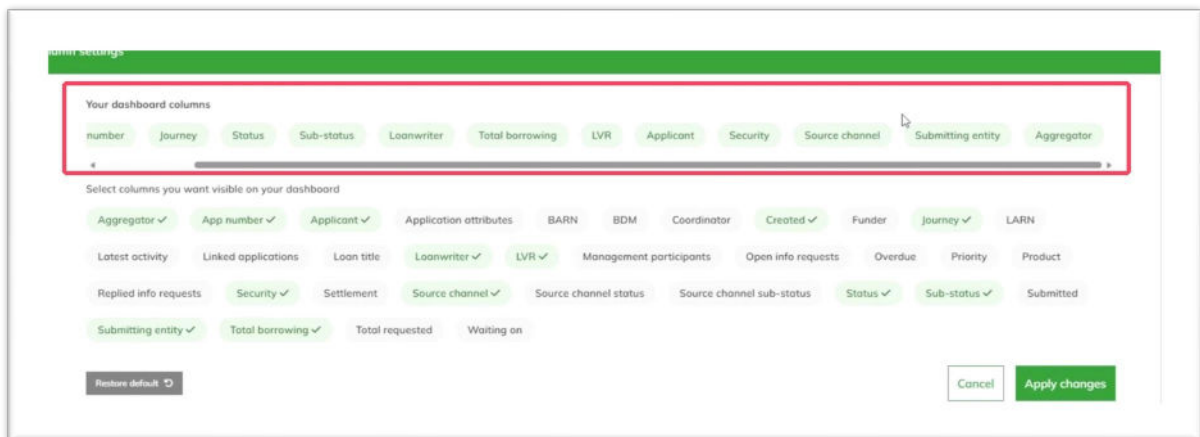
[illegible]mn settings

Your dashboard columns

number Journey Status Sub-status Loanwriter Total borrowing LVR Applicant Security Source channel Submitting entity Aggregator

Select columns you want visible on your dashboard

Aggregator ✓ App number ✓ Applicant ✓ Application attributes BARN BDM Coordinator Created ✓ Funder Journey ✓ LARN

Latest activity Linked applications Loan title Loanwriter ✓ LVR ✓ Management participants Open info requests Overdue Priority Product

Replied info requests Security ✓ Settlement Source channel ✓ Source channel status Source channel sub-status Status ✓ Sub-status ✓ Submitted

Submitting entity ✓ Total borrowing ✓ Total requested Waiting on

Restore default

Cancel Apply changes